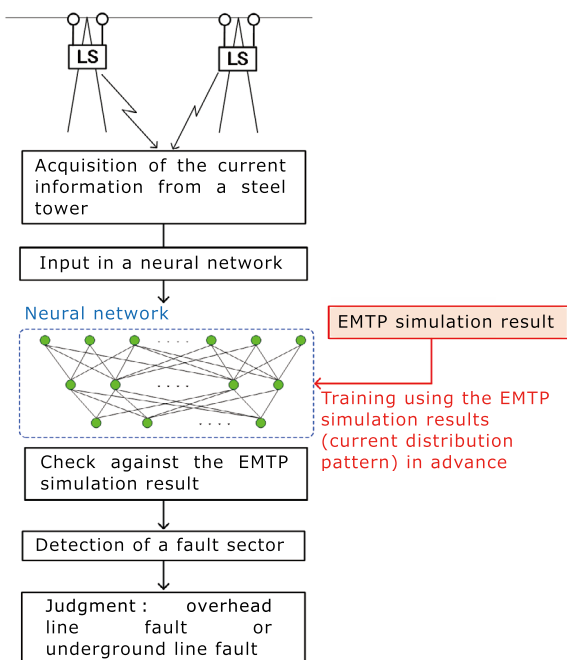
LS

LS

Acquisition of the current information from a steel tower

Input in a neural network

Neural network

. . . .

. . . .

. . . .

EMTP simulation result

Training using the EMTP simulation results (current distribution pattern) in advance

Check against the EMTP simulation result

Detection of a fault sector

Judgment : overhead line fault or underground line fault